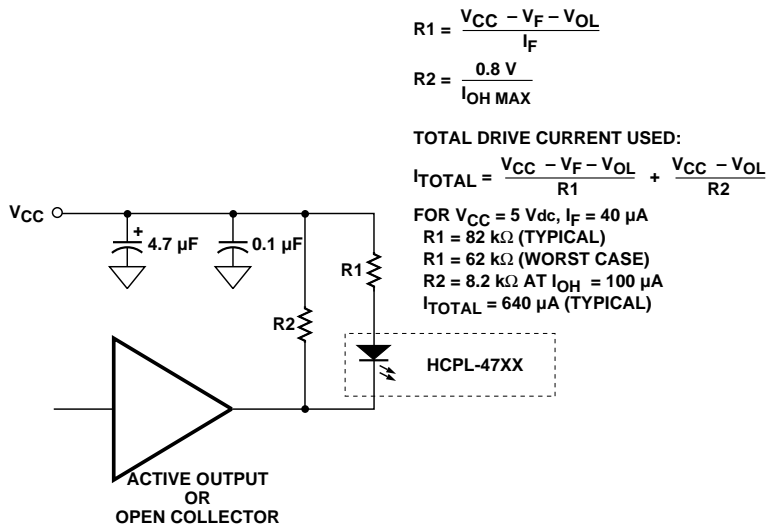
$R1 = \frac{V_{CC} - V_F - V_{OL}}{I_F}$

$R2 = \frac{0.8\ V}{I_{OH\ MAX}}$

TOTAL DRIVE CURRENT USED:

$I_{TOTAL} = \frac{V_{CC} - V_F - V_{OL}}{R1} + \frac{V_{CC} - V_{OL}}{R2}$

FOR $V_{CC}$ = 5 Vdc, $I_F$ = 40 µA
R1 = 82 kΩ (TYPICAL)
R1 = 62 kΩ (WORST CASE)
R2 = 8.2 kΩ AT $I_{OH}$ = 100 µA
$I_{TOTAL}$ = 640 µA (TYPICAL)

$V_{CC}$

+
4.7 µF

0.1 µF

R1

R2

HCPL-47XX

ACTIVE OUTPUT
OR
OPEN COLLECTOR